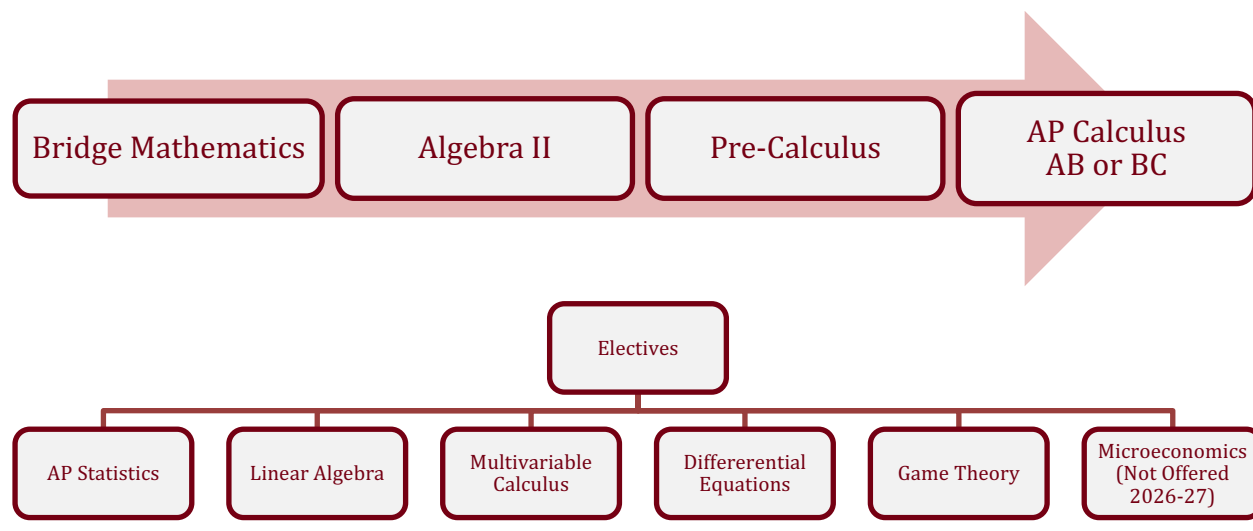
Bridge Mathematics

Algebra II

Pre-Calculus

AP Calculus AB or BC

Electives

AP Statistics

Linear Algebra

Multivariable Calculus

Differerential Equations

Game Theory

Microeconomics (Not Offered 2026-27)